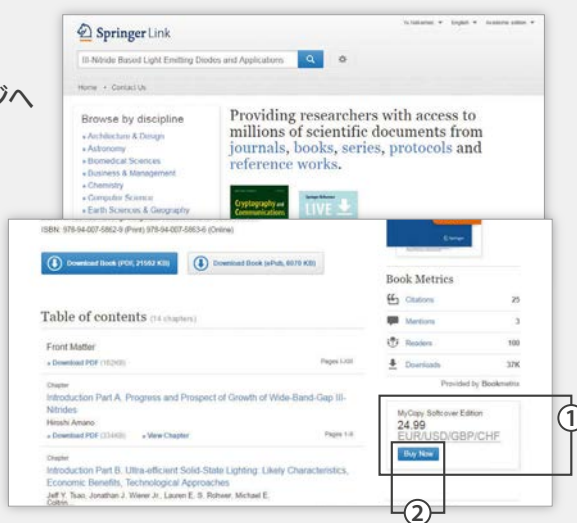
ジへ

Springer Link

III-Nitride Based Light Emitting Diodes and Applications

Home • Contact Us

Browse by discipline
» Architecture & Design
» Astronomy
» Biomedical Sciences
» Business & Management
» Chemistry
» Computer Science
» Earth Sciences & Geography

Providing researchers with access to millions of scientific documents from journals, books, series, protocols and reference works.

Cryptography and Communications

LIVE

ISBN: 978-94-007-5862-9 (Print) 978-94-007-5863-6 (Online)

Download Book (PDF, 21562 KB)

Download Book (ePub, 6070 KB)

Table of contents (14 chapters)

Front Matter
» Download PDF (182KB)
Pages i-xiii

Chapter
Introduction Part A. Progress and Prospect of Growth of Wide-Band-Gap III-Nitrides
Hiroshi Amano
» Download PDF (334KB)
» View Chapter
Pages 1-9

Chapter
Introduction Part B. Ultra-efficient Solid-State Lighting: Likely Characteristics, Economic Benefits, Technological Approaches
Jeff Y. Tsao, Jonathan J. Wierer Jr., Lauren E. S. Rohwer, Michael E. Coltrin...

Book Metrics
Citations 25
Mentions 3
Readers 100
Downloads 37K
Provided by Bookmetrix

MyCopy Softcover Edition
24.99
EUR/USD/GBP/CHF
Buy Now

①
②